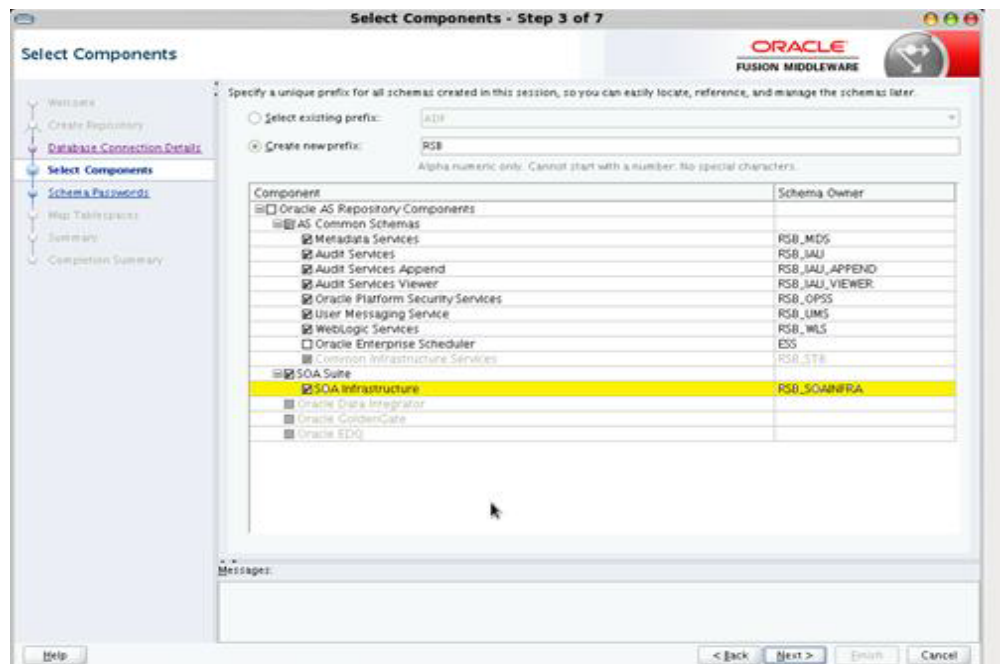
Select Components - Step 3 of 7

Select Components

ORACLE
FUSION MIDDLEWARE

Welcome
Create Repository
Database Connection Details
Select Components
Schema Passwords
Map Tablespaces
Summary
Completion Summary

Specify a unique prefix for all schemas created in this session, so you can easily locate, reference, and manage the schemas later.

Select existing prefix: ADF

Create new prefix: RSB

Alpha numeric only. Cannot start with a number. No special characters.

| Component | Schema Owner |
|---|---|
| Oracle AS Repository Components | |
| AS Common Schemas | |
| Metadata Services | RSB_MDS |
| Audit Services | RSB_IAU |
| Audit Services Append | RSB_IAU_APPEND |
| Audit Services Viewer | RSB_IAU_VIEWER |
| Oracle Platform Security Services | RSB_OPSS |
| User Messaging Service | RSB_UMS |
| WebLogic Services | RSB_WLS |
| Oracle Enterprise Scheduler | ESS |
| Common Infrastructure Services | RSB_STB |
| SOA Suite | |
| SOA Infrastructure | RSB_SOAINFRA |
| Oracle Data Integrator | |
| Oracle GoldenGate | |
| Oracle EDQ | |

Messages:

Help

< Back  Next >  Finish  Cancel